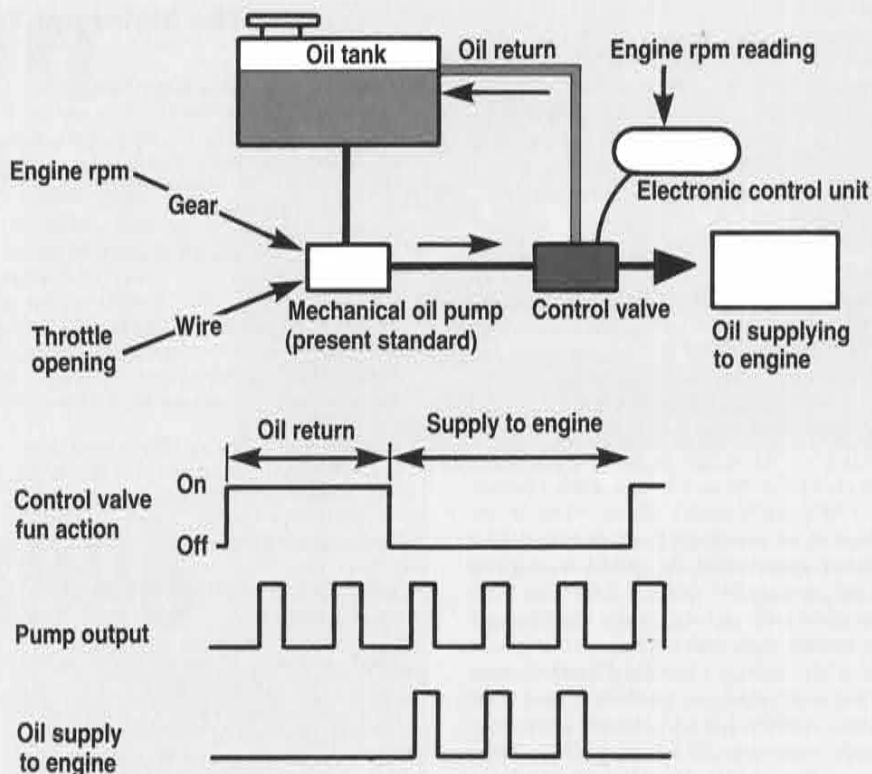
Oil tank
Oil return
Engine rpm reading
Electronic control unit
Engine rpm
Gear
Throttle opening
Wire
Mechanical oil pump (present standard)
Control valve
Oil supplying to engine

Oil return
Supply to engine
On
Control valve fun action
Off
Pump output
Oil supply to engine